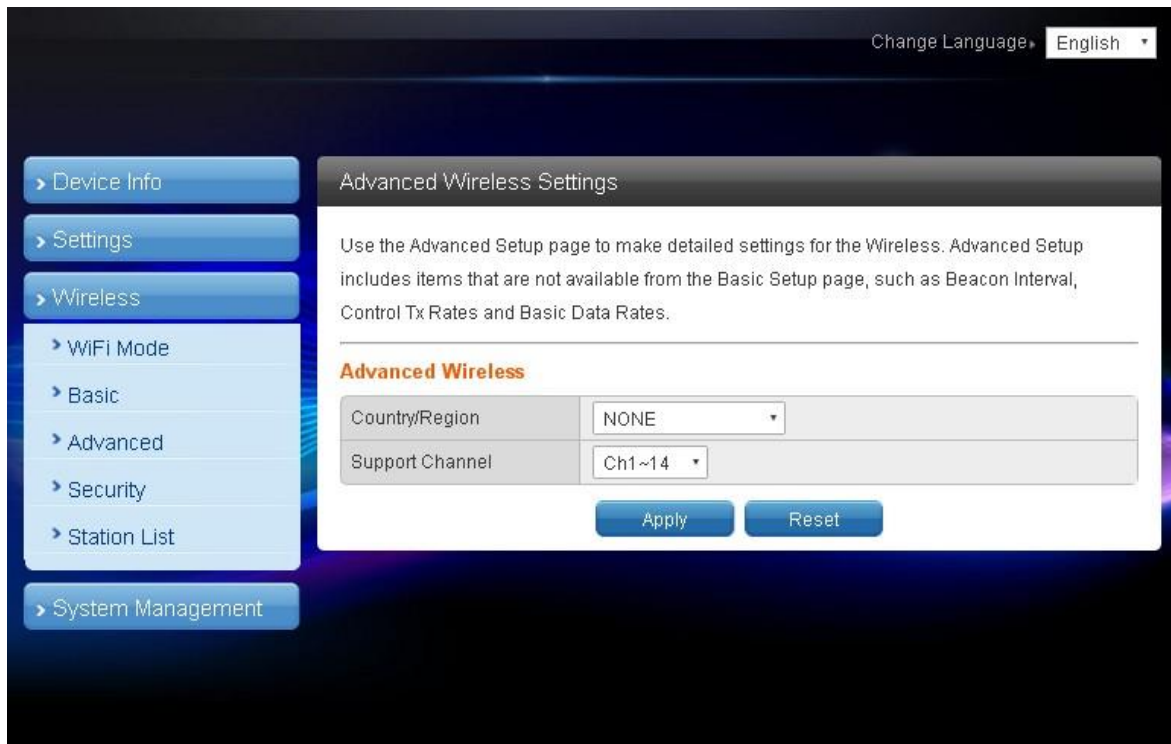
Change Language English

Device Info

Settings

Wireless

WiFi Mode

Basic

Advanced

Security

Station List

System Management

Advanced Wireless Settings

Use the Advanced Setup page to make detailed settings for the Wireless. Advanced Setup includes items that are not available from the Basic Setup page, such as Beacon Interval, Control Tx Rates and Basic Data Rates.

Advanced Wireless

| Country/Region | NONE |
|---|---|
| Support Channel | Ch1~14 |

Apply Reset